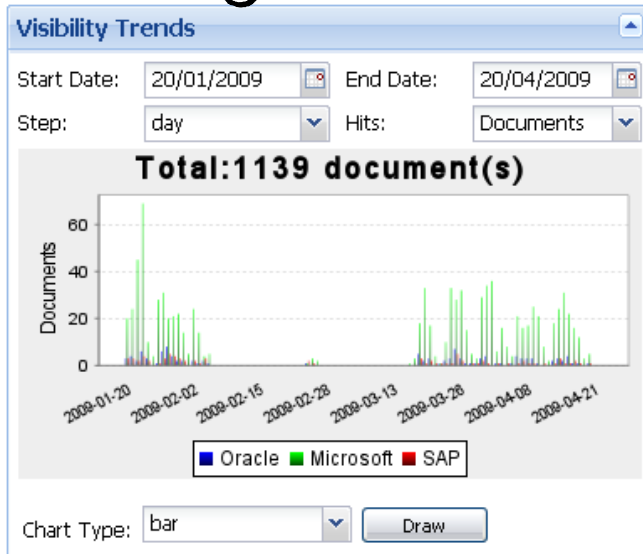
Visibility Trends

Start Date: 20/01/2009 End Date: 20/04/2009

Step: day Hits: Documents

Total:1139 document(s)

Documents

60

40

20

0

2009-01-20 2009-02-02 2009-02-15 2009-02-28 2009-03-13 2009-03-28 2009-04-08 2009-04-21

Oracle Microsoft SAP

Chart Type: bar Draw